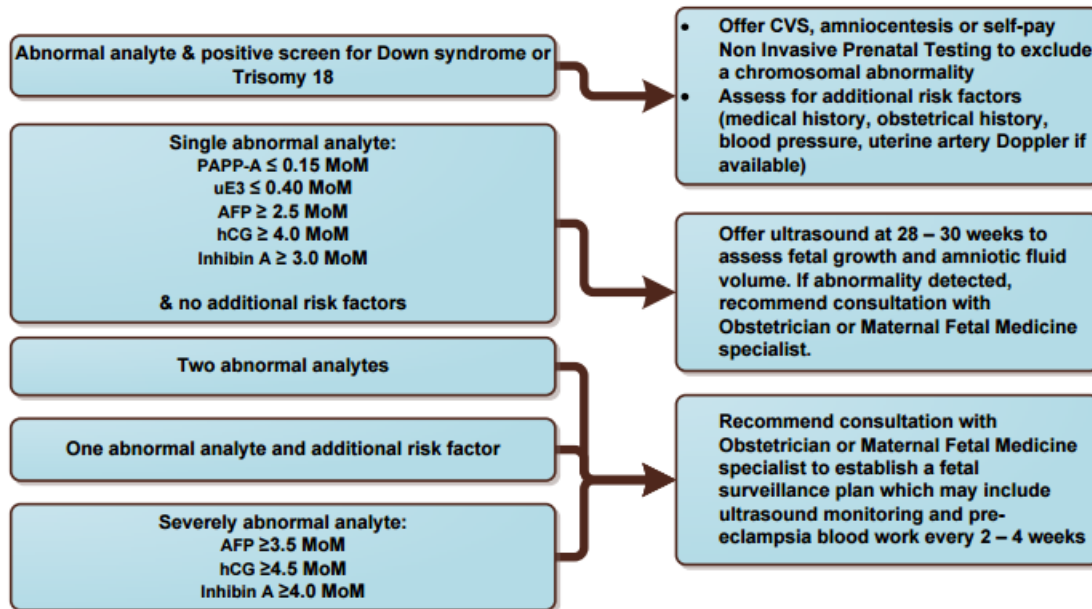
Abnormal analyte & positive screen for Down syndrome or Trisomy 18

- Offer CVS, amniocentesis or self-pay Non Invasive Prenatal Testing to exclude a chromosomal abnormality
- Assess for additional risk factors (medical history, obstetrical history, blood pressure, uterine artery Doppler if available)

Single abnormal analyte:
PAPP-A $\leq$ 0.15 MoM
uE3 $\leq$ 0.40 MoM
AFP $\geq$ 2.5 MoM
hCG $\geq$ 4.0 MoM
Inhibin A $\geq$ 3.0 MoM

& no additional risk factors

Offer ultrasound at 28 – 30 weeks to assess fetal growth and amniotic fluid volume. If abnormality detected, recommend consultation with Obstetrician or Maternal Fetal Medicine specialist.

Two abnormal analytes

One abnormal analyte and additional risk factor

Severely abnormal analyte:
AFP $\geq$3.5 MoM
hCG $\geq$4.5 MoM
Inhibin A $\geq$4.0 MoM

Recommend consultation with Obstetrician or Maternal Fetal Medicine specialist to establish a fetal surveillance plan which may include ultrasound monitoring and preeclampsia blood work every 2 – 4 weeks